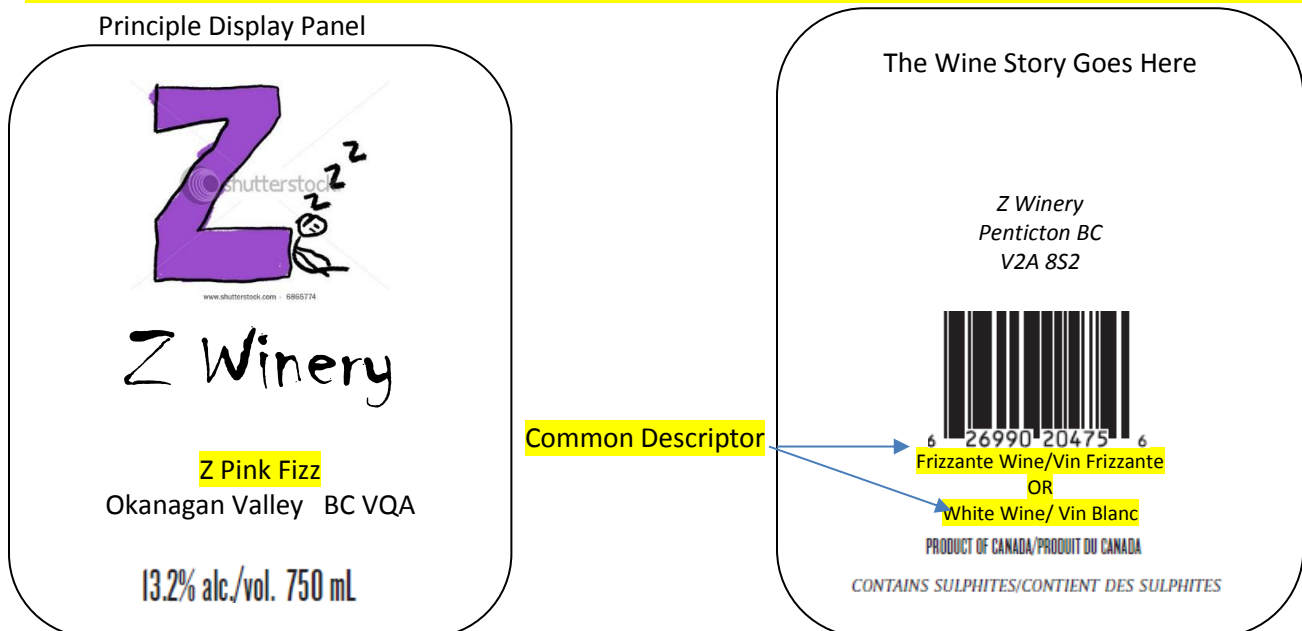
Principle Display Panel

Z Z Z

shutterstock

www.shutterstock.com · 6865774

Z Winery

Z Pink Fizz
Okanagan Valley BC VQA

13.2% alc./vol. 750 mL

Common Descriptor

The Wine Story Goes Here

Z Winery
Penticton BC
V2A 8S2

6 26990 20475 6

Frizzante Wine/Vin Frizzante
OR
White Wine/ Vin Blanc

PRODUCT OF CANADA/PRODUIT DU CANADA

CONTAINS SULPHITES/CONTIENT DES SULPHITES